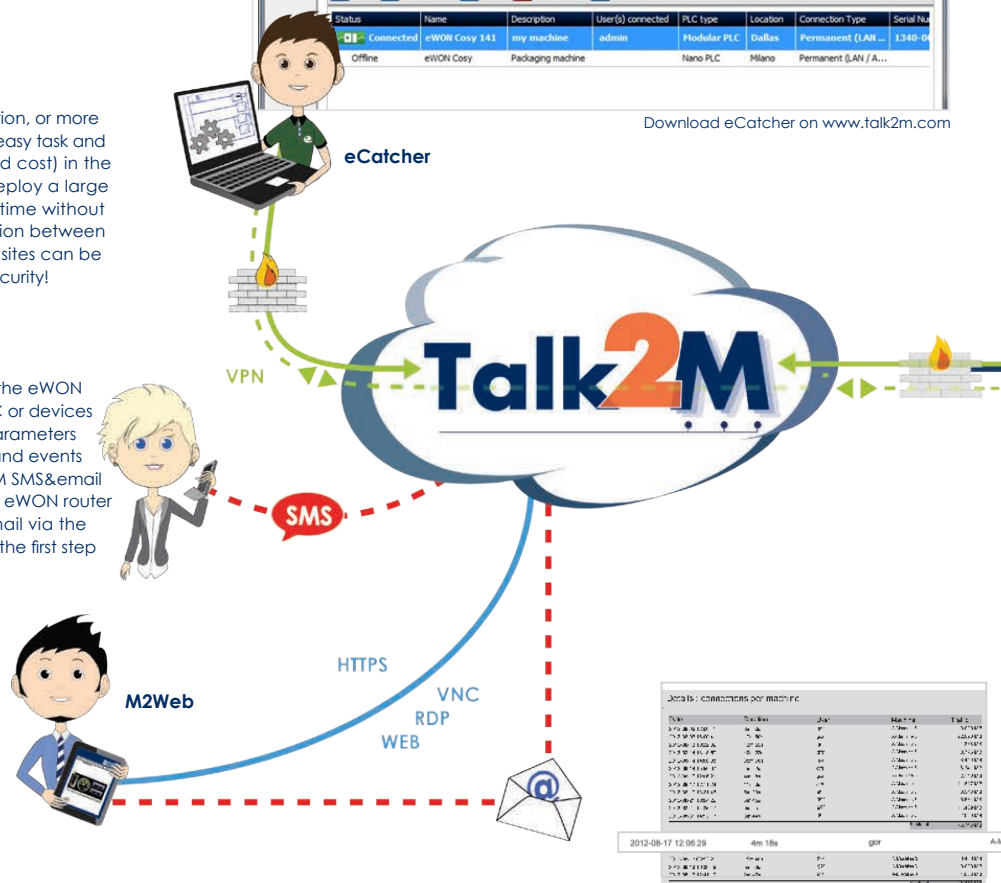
| Status | Name | Description | User(s) connected | PLC type | Location | Connection Type | Serial Nu |
|---|---|---|---|---|---|---|---|
| Connected | eWON Cosy 141 | my machine | admin | Modular PLC | Dallas | Permanent (LAN ... | 1340-0 |
| Offline | eWON Cosy | Packaging machine | | Nano PLC | Milano | Permanent (LAN / A... | |

Download eCatcher on www.talk2m.com

eCatcher

ion, or more easy task and d cost) in the eploy a large time without ion between sites can be curity!

the eWON C or devices arameters and events M SMS&email eWON router nail via the the first step

VPN

Talk2M

SMS

HTTPS

VNC

RDP

WEB

M2Web

@

Details : connections per machine

2012-08-17 12:06:29 4m 18s gor